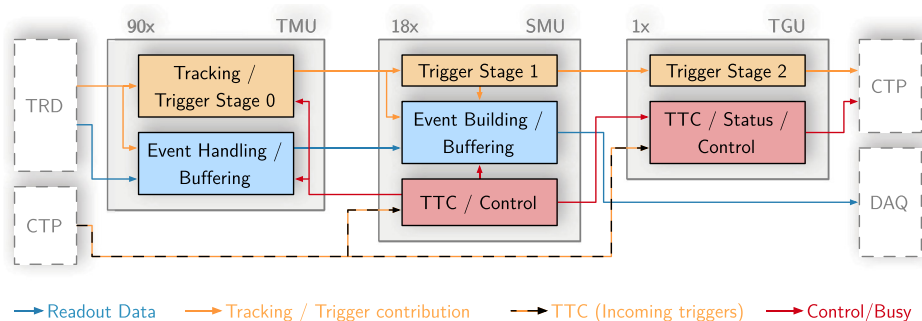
90x TMU

18x SMU

1x TGU

TRD

Tracking / Trigger Stage 0

Event Handling / Buffering

CTP

Trigger Stage 1

Event Building / Buffering

TTC / Control

Trigger Stage 2

TTC / Status / Control

CTP

DAQ

Readout Data

Tracking / Trigger contribution

TTC (Incoming triggers)

Control/Busy